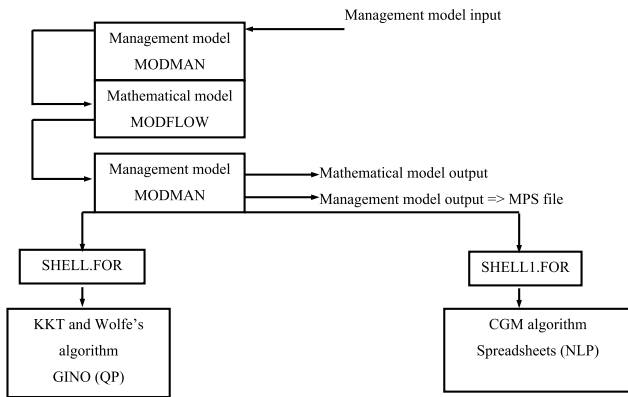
Management model input

Management model
MODMAN

Mathematical model
MODFLOW

Management model
MODMAN

Mathematical model output

Management model output => MPS file

SHELL.FOR

SHELL1.FOR

KKT and Wolfe's algorithm
GINO (QP)

CGM algorithm
Spreadsheets (NLP)